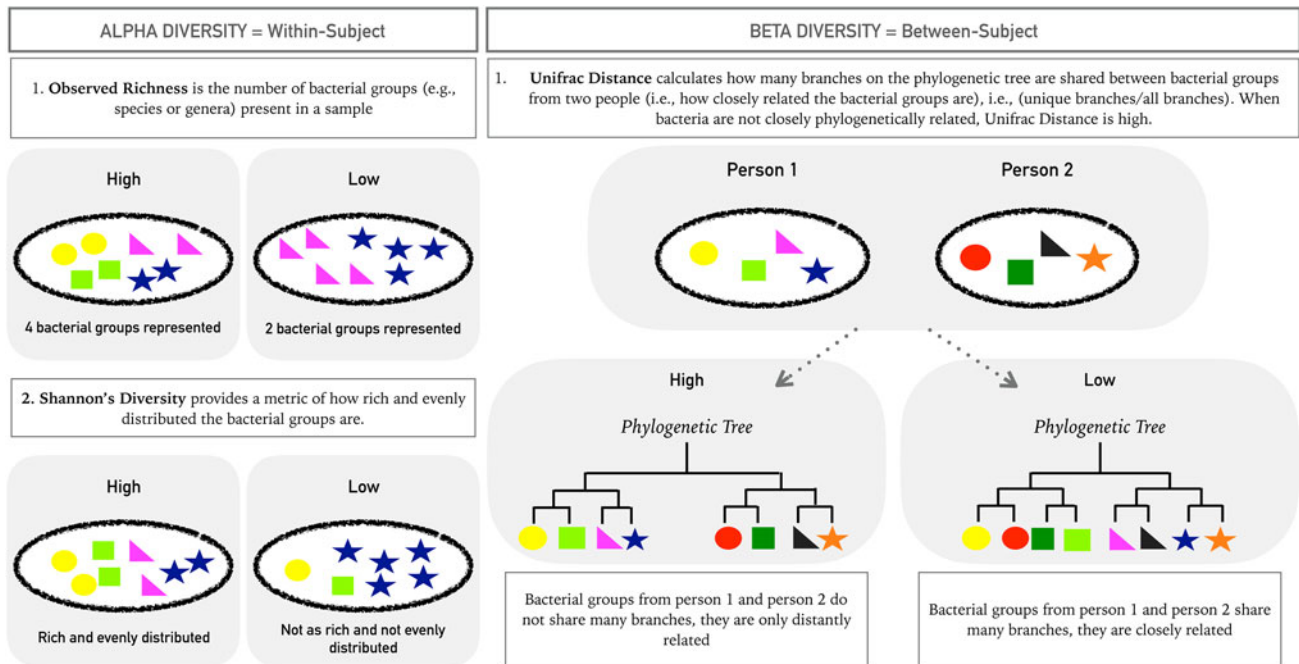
ALPHA DIVERSITY = Within-Subject

1. **Observed Richness** is the number of bacterial groups (e.g., species or genera) present in a sample

High

4 bacterial groups represented

Low

2 bacterial groups represented

2. **Shannon's Diversity** provides a metric of how rich and evenly distributed the bacterial groups are.

High

Rich and evenly distributed

Low

Not as rich and not evenly distributed

BETA DIVERSITY = Between-Subject

1. **Unifrac Distance** calculates how many branches on the phylogenetic tree are shared between bacterial groups from two people (i.e., how closely related the bacterial groups are), i.e., (unique branches/all branches). When bacteria are not closely phylogenetically related, Unifrac Distance is high.

Person 1

Person 2

High

*Phylogenetic Tree*

Bacterial groups from person 1 and person 2 do not share many branches, they are only distantly related

Low

*Phylogenetic Tree*

Bacterial groups from person 1 and person 2 share many branches, they are closely related